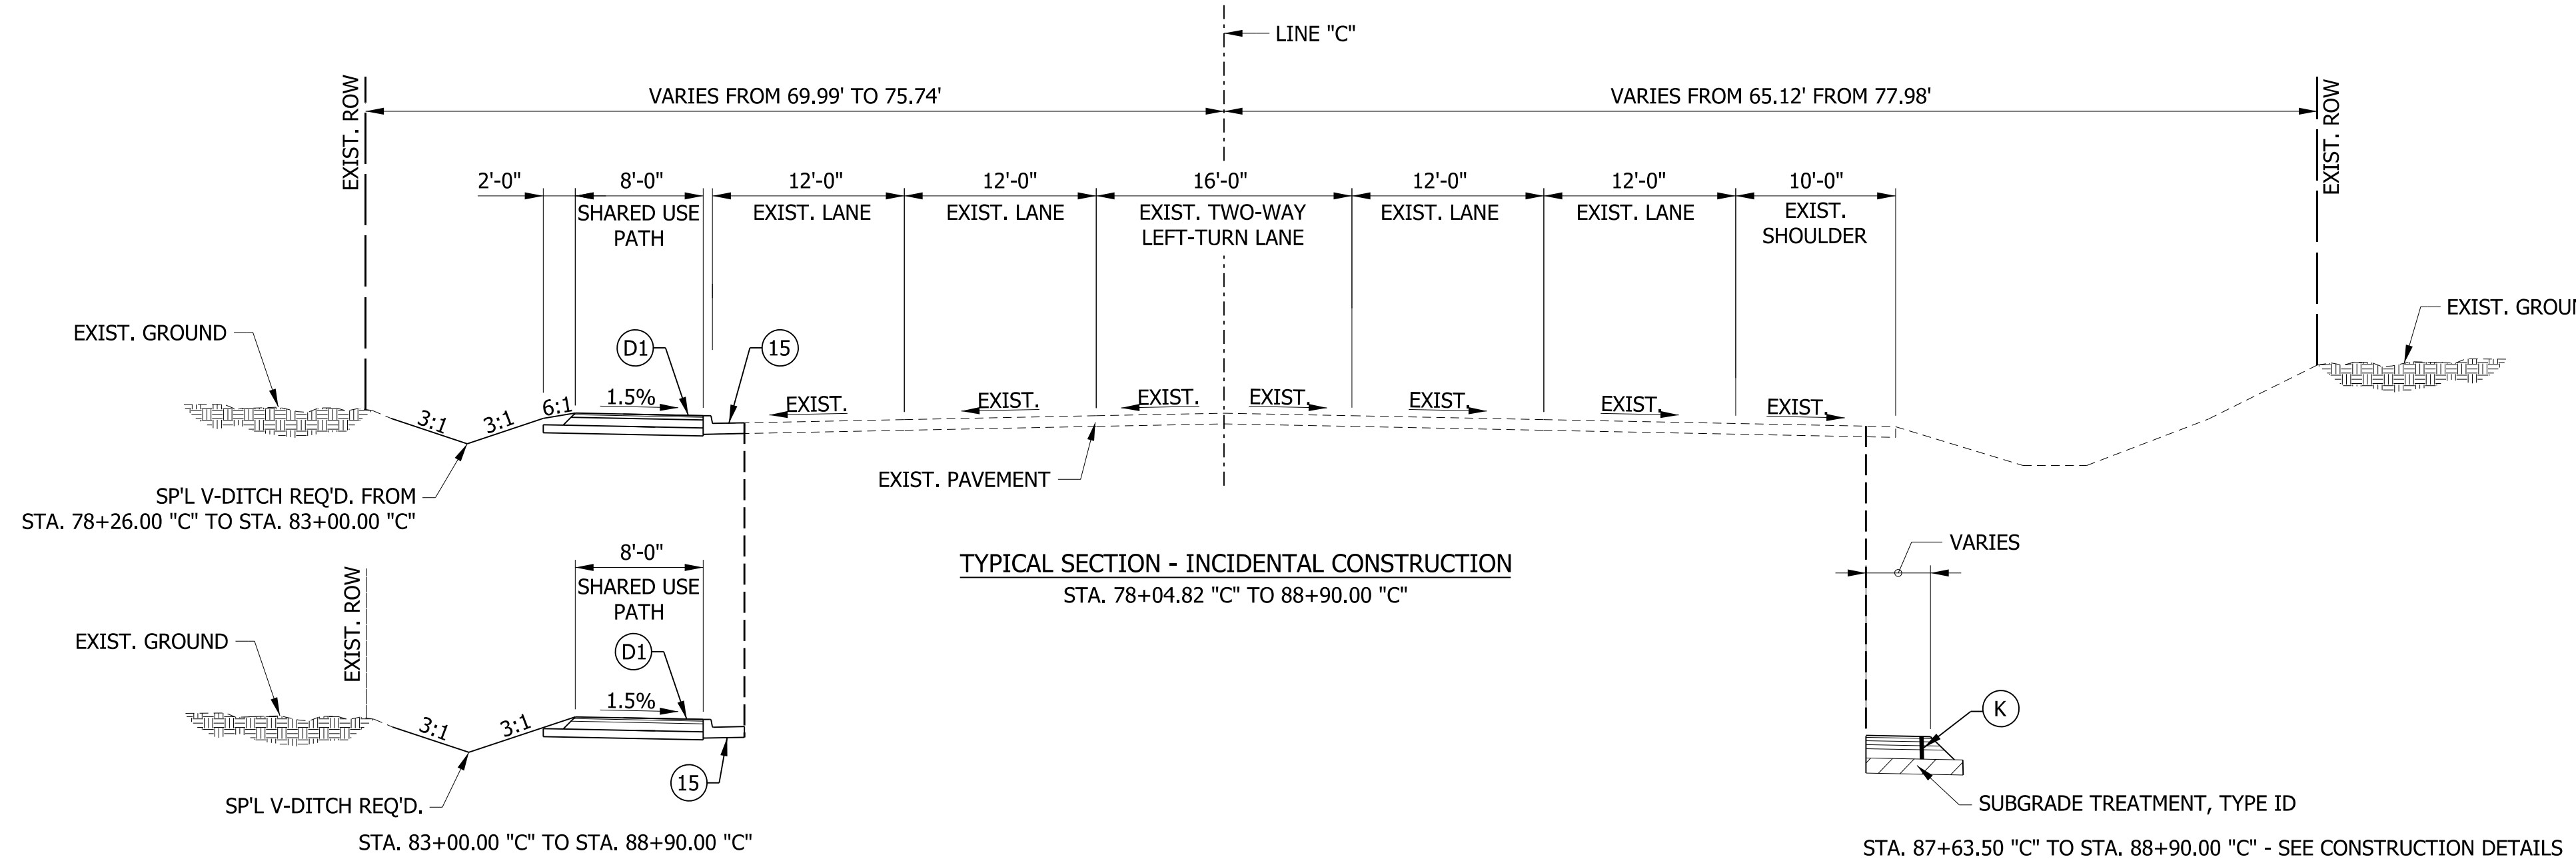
LINE "C"

EXIST. ROW

VARIES FROM 69.99' TO 75.74'

VARIES FROM 65.12' FROM 77.98'

EXIST. ROW

2'-0"

8'-0"
SHARED USE PATH

12'-0"
EXIST. LANE

12'-0"
EXIST. LANE

16'-0"
EXIST. TWO-WAY LEFT-TURN LANE

12'-0"
EXIST. LANE

12'-0"
EXIST. LANE

10'-0"
EXIST. SHOULDER

EXIST. GROUND

EXIST. GROU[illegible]

D1

15

3:1

3:1

6:1

1.5%

EXIST.

EXIST.

EXIST.

EXIST.

EXIST.

EXIST.

EXIST.

SP'L V-DITCH REQ'D. FROM STA. 78+26.00 "C" TO STA. 83+00.00 "C"

EXIST. PAVEMENT

TYPICAL SECTION - INCIDENTAL CONSTRUCTION
STA. 78+04.82 "C" TO 88+90.00 "C"

VARIES

8'-0"
SHARED USE PATH

EXIST. ROW

EXIST. GROUND

D1

1.5%

3:1

3:1

15

SP'L V-DITCH REQ'D.

STA. 83+00.00 "C" TO STA. 88+90.00 "C"

K

SUBGRADE TREATMENT, TYPE ID

STA. 87+63.50 "C" TO STA. 88+90.00 "C" - SEE CONSTRUCTION DETAILS